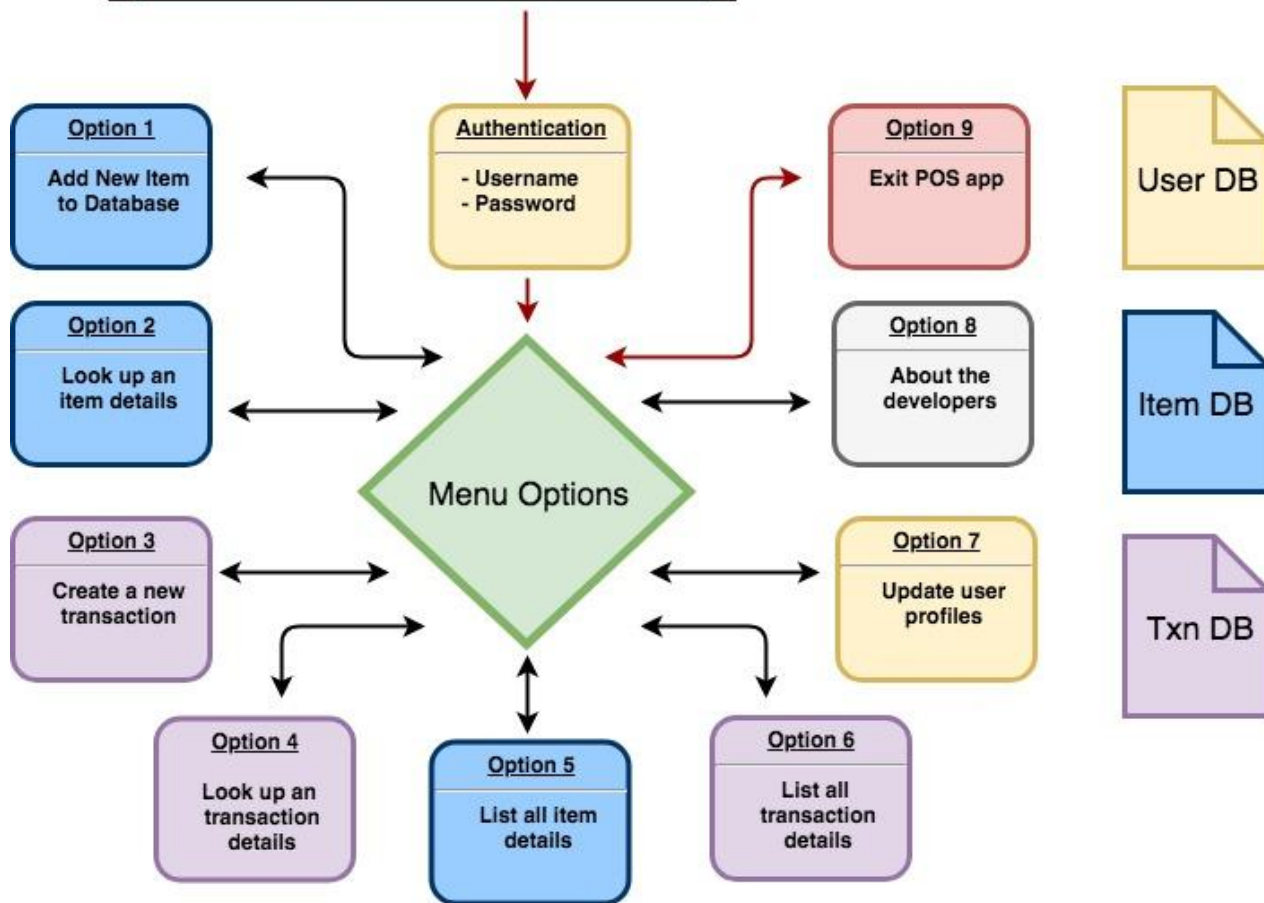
Option 1

Add New Item to Database

Authentication

- Username
- Password

Option 9

Exit POS app

User DB

Option 2

Look up an item details

Option 8

About the developers

Item DB

Menu Options

Option 3

Create a new transaction

Option 7

Update user profiles

Txn DB

Option 4

Look up an transaction details

Option 5

List all item details

Option 6

List all transaction details